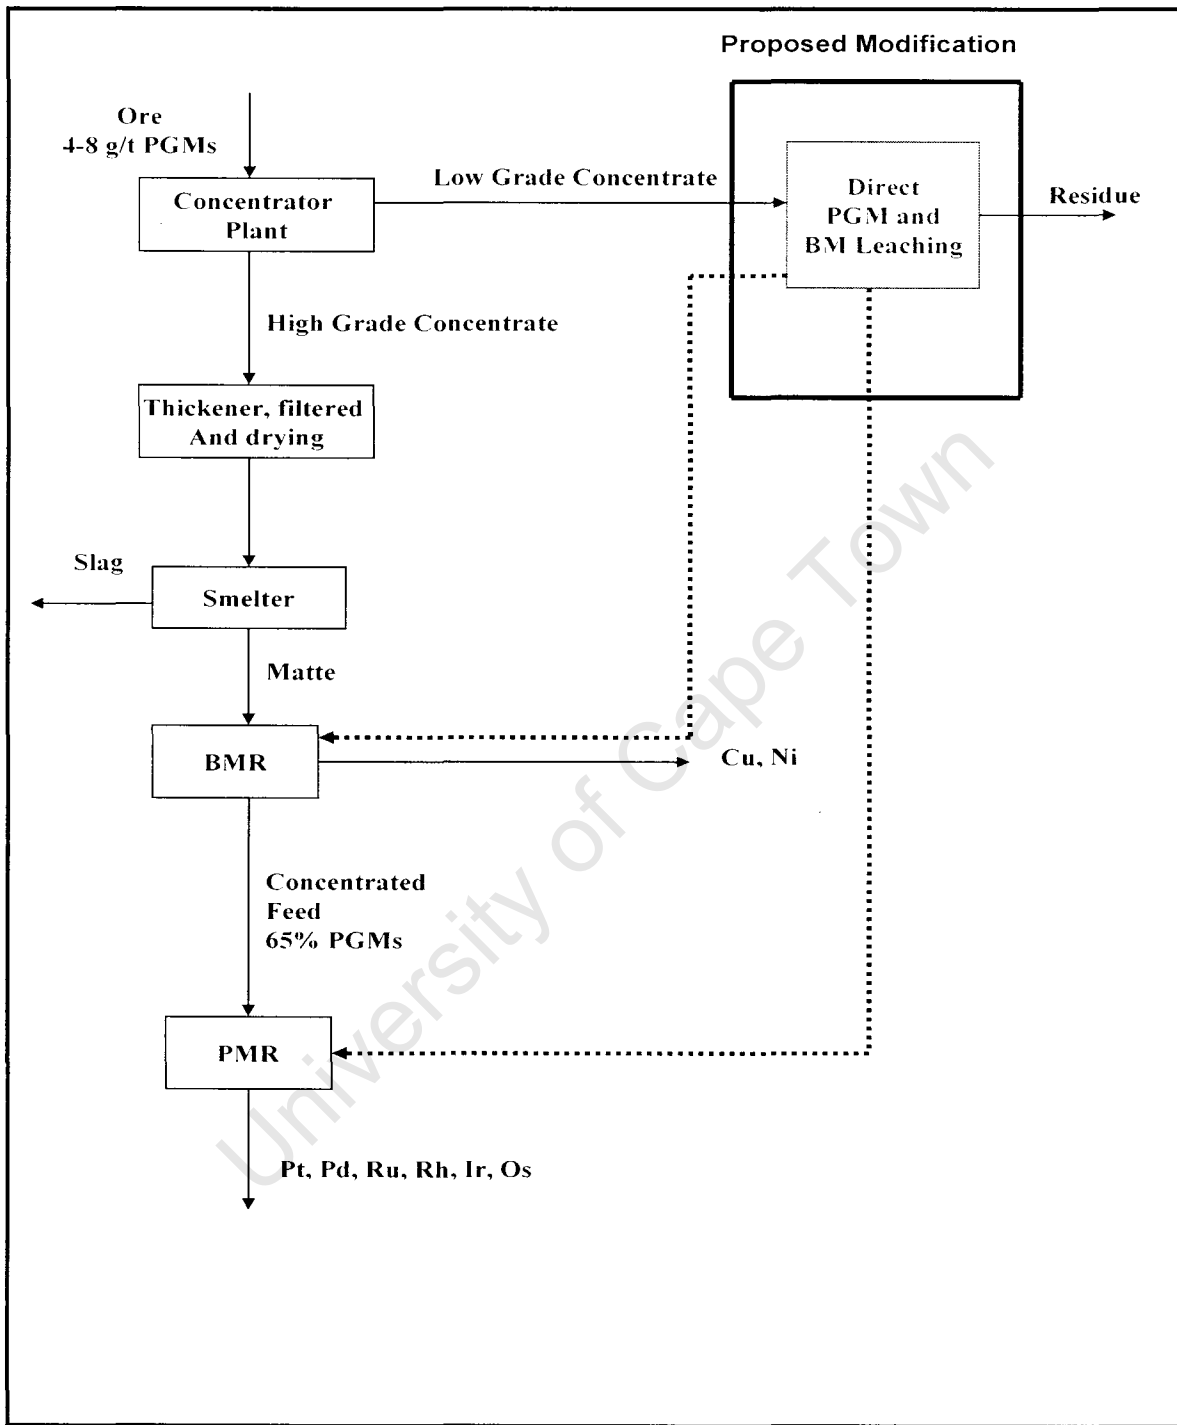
Proposed Modification

Ore
4-8 g/t PGMs

Concentrator Plant

Low Grade Concentrate

Direct PGM and BM Leaching

Residue

High Grade Concentrate

Thickener, filtered And drying

Slag

Smelter

Matte

BMR

Cu, Ni

Concentrated Feed 65% PGMs

PMR

Pt, Pd, Ru, Rh, Ir, Os

University of Cape Town